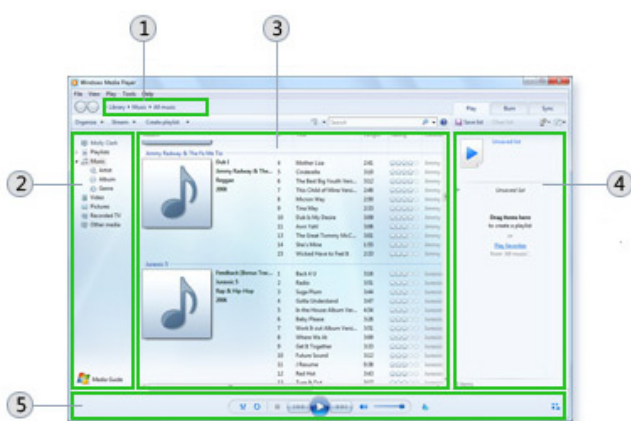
1

3

2

4

5

Windows Media Player

File View Play Tools Help

Library ▸ Music ▸ All music

Play Burn Sync

Organize ▾ Stream ▾ Create playlist ▾

Search

Save list Clear list

Molly Clark
Playlists
Music
Artist
Album
Genre
Videos
Pictures
Recorded TV
Other media

Media Guide

Jimmy Radway & The Fu We Yo

Dub I
Jimmy Radway & The...
Reggae
2006

4 Mother Live 2:41
5 Cinderella 3:10
6 The Bad Boy Youth Vers... 3:12
7 This Child of Mine Vers... 2:48
8 Mission Way 2:00
9 Time Way 2:05
10 Dub Is My Desire 2:08
11 Aunt Yahl 2:08
12 The Great Tommy McC... 2:12
13 She's Mine 2:10
14 Wicked Have to Feel It 2:10

Jason 5

Feedback (Bonus Trac...
Jason 5
Rap & Hip Hop
2006

1 Back 4 U 3:18
2 Radio 3:01
3 Sugar Plum 3:44
4 Gotta Understand 3:47
5 In the House Album Ver... 4:04
6 Baby Please 3:28
7 Word B out Album Versi... 3:01
8 Where Ya At 3:49
9 Get It Together 3:15
10 Future Sound 3:12
11 J Resume 0:38
12 Red Hot 3:01
13 Turn It Out 3:17

Unsaved list

Unsaved list

Drag items here
to create a playlist
or
Play favorites
from 'All music'.

0 items